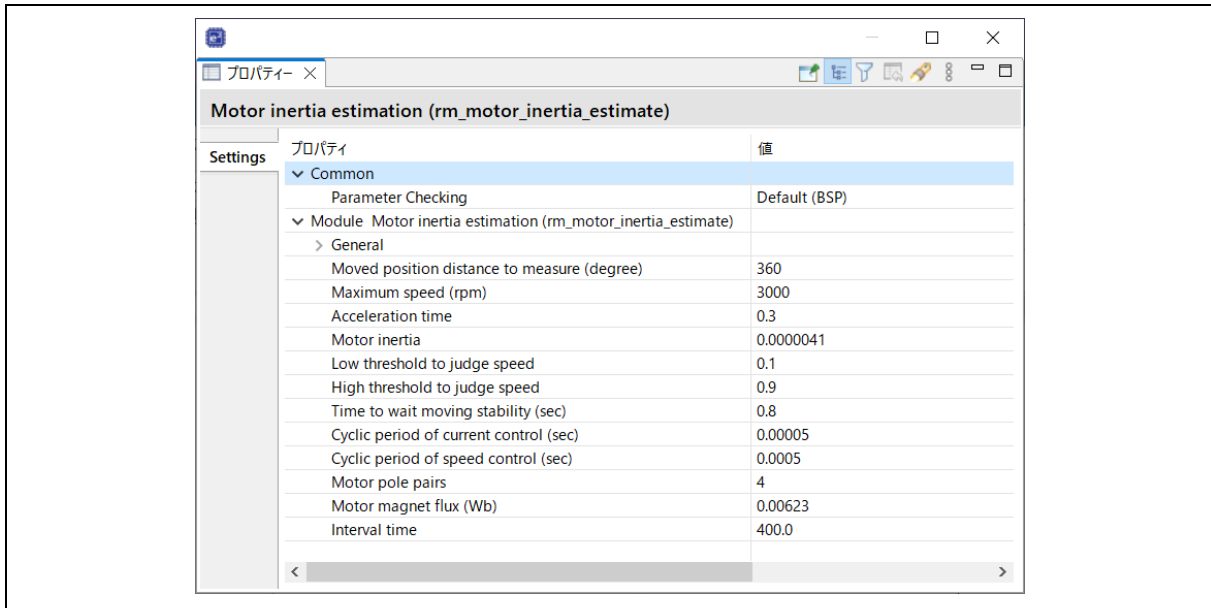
プロパティー ×

Motor inertia estimation (rm_motor_inertia_estimate)

Settings

| プロパティ | 値 |
|---|---|
| Common | |
| Parameter Checking | Default (BSP) |
| Module Motor inertia estimation (rm_motor_inertia_estimate) | |
| General | |
| Moved position distance to measure (degree) | 360 |
| Maximum speed (rpm) | 3000 |
| Acceleration time | 0.3 |
| Motor inertia | 0.0000041 |
| Low threshold to judge speed | 0.1 |
| High threshold to judge speed | 0.9 |
| Time to wait moving stability (sec) | 0.8 |
| Cyclic period of current control (sec) | 0.00005 |
| Cyclic period of speed control (sec) | 0.0005 |
| Motor pole pairs | 4 |
| Motor magnet flux (Wb) | 0.00623 |
| Interval time | 400.0 |